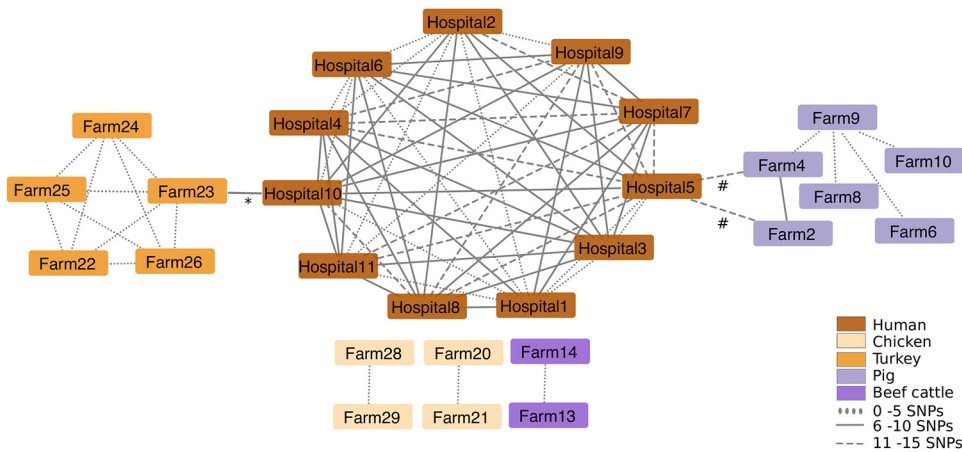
Hospital2
Hospital9
Hospital6
Hospital7
Hospital4
Farm24
Farm25
Farm23
Hospital10
*
Hospital5
#
#
Farm22
Farm26
Hospital11
Hospital3
Hospital8
Hospital1
Farm9
Farm4
Farm10
Farm8
Farm2
Farm6
Farm28
Farm20
Farm14
Farm29
Farm21
Farm13

Human
Chicken
Turkey
Pig
Beef cattle
0 -5 SNPs
6 -10 SNPs
11 -15 SNPs